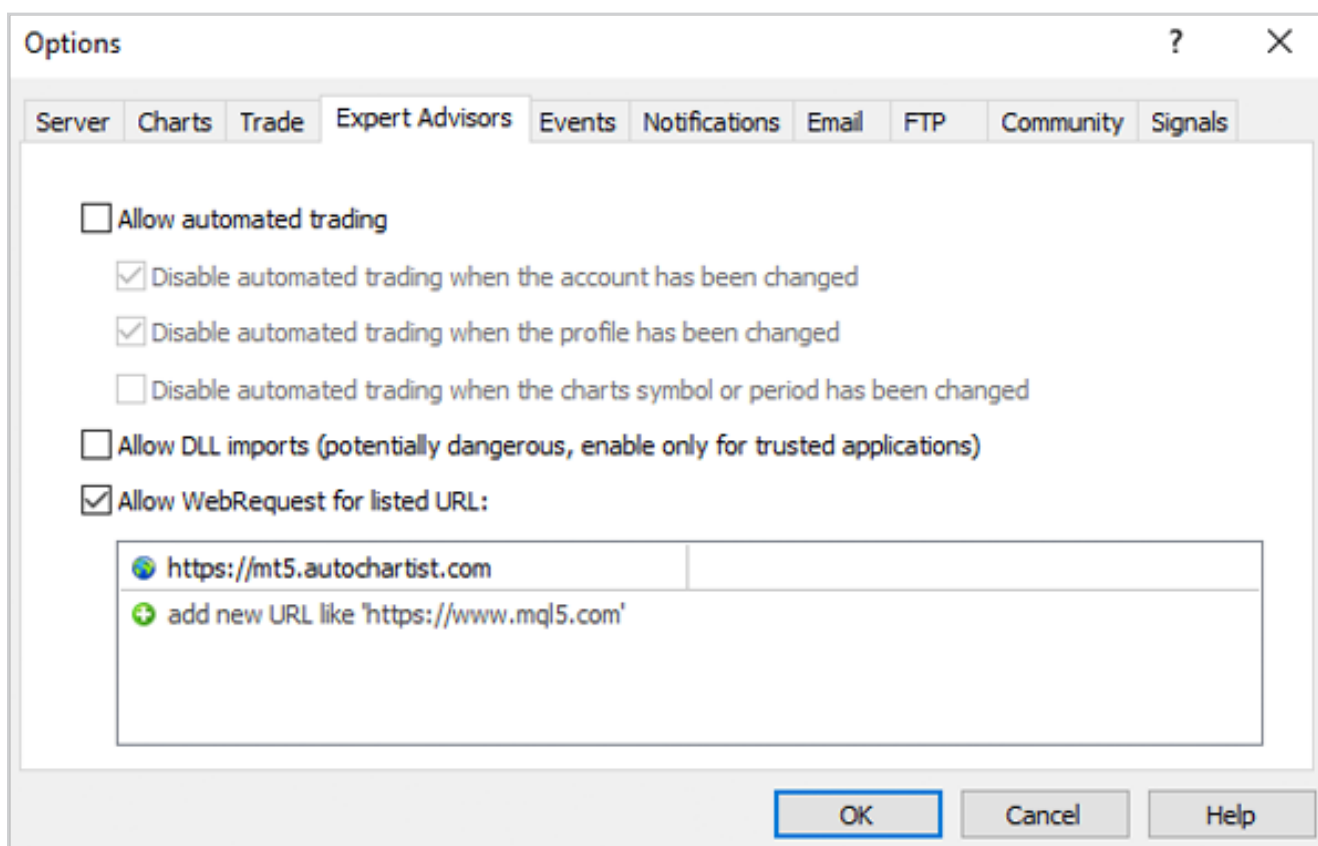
Options

?

Server | Charts | Trade | Expert Advisors | Events | Notifications | Email | FTP | Community | Signals

Allow automated trading

Disable automated trading when the account has been changed

Disable automated trading when the profile has been changed

Disable automated trading when the charts symbol or period has been changed

Allow DLL imports (potentially dangerous, enable only for trusted applications)

Allow WebRequest for listed URL:

https://mt5.autochartist.com

add new URL like 'https://www.mql5.com'

OK

Cancel

Help